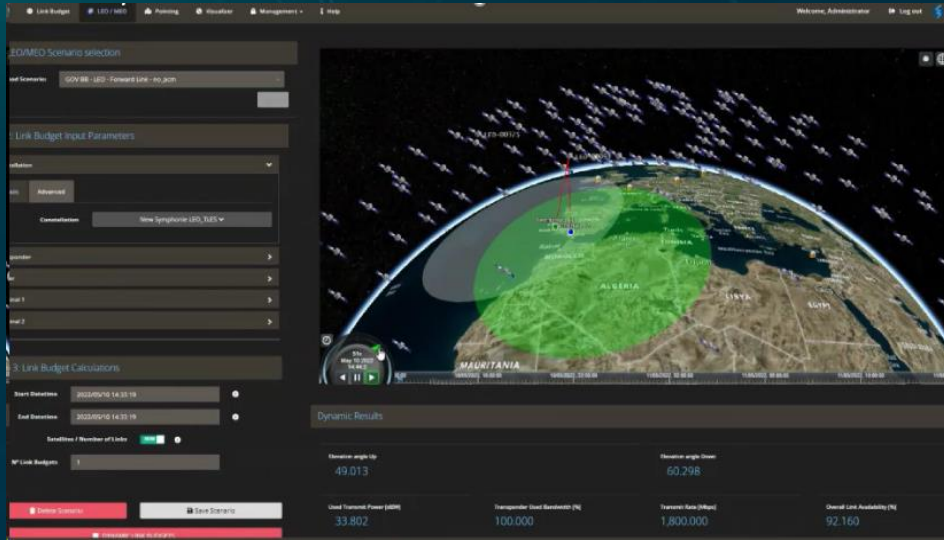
Link Budget LEO / MEO Pointing Visualizer Management Help Welcome, Administrator Log out

LEO/MEO Scenario selection

ed Scenarios GOV BB - LEO - Forward Link - no_pcm

Link Budget Input Parameters

tellation

sic Advanced

Constellation New Symphonie LEO_TLES

sponder

al 1

al 2

3. Link Budget Calculations

Start Datetime 2022/05/10 14:33:19

End Datetime 2022/05/10 14:33:19

Satellites / Number of Links

Nº Link Budgets 1

Delete Scenario

Save Scenario

DYNAMIC LINK BUDGETS

LEO-0817/5

ALGERIA

LIBYA

EGYPT

MAURITANIA

TUNISIA

May 10 2022

Dynamic Results

Elevation angle Up
49.013

Elevation angle Down
60.298

Used Transmit Power [dBW]
33.802

Transponder Used Bandwidth [%]
100.000

Transmit Rate [Mbps]
1,800.000

Overall Link Availability [%]
92.160